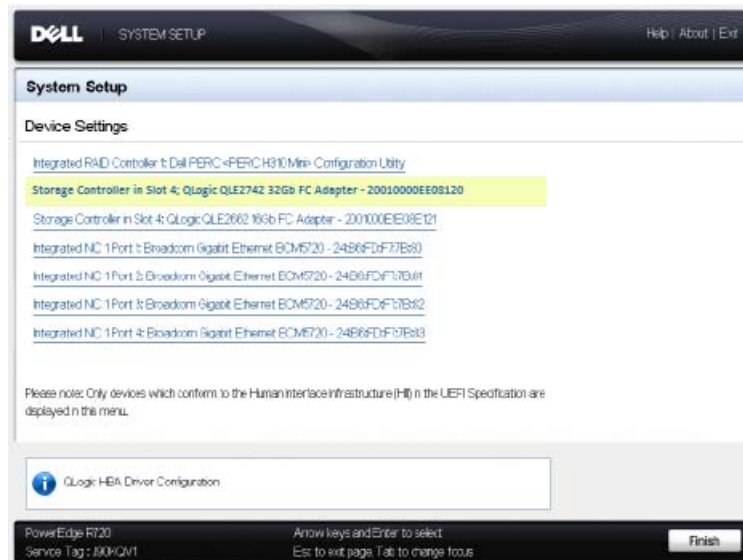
DELL SYSTEM SETUP

Help | About | Exit

System Setup

Device Settings

Integrated RAID Controller 1: Dell PERC <PERC H310 Mini> Configuration Utility

Storage Controller in Slot 4; QLogic QLE2742 32Gb FC Adapter - 20010000EE08120

Storage Controller in Slot 4: QLogic QLE2662 16Gb FC Adapter - 2001000EE08E121

Integrated NIC 1 Port 1: Broadcom Gigabit Ethernet BCM5720 - 24B6FDF7:7B:80

Integrated NIC 1 Port 2: Broadcom Gigabit Ethernet BCM5720 - 24B6FDF7:7B:81

Integrated NIC 1 Port 3: Broadcom Gigabit Ethernet BCM5720 - 24B6FDF7:7B:82

Integrated NIC 1 Port 4: Broadcom Gigabit Ethernet BCM5720 - 24B6FDF7:7B:83

Please note: Only devices which conform to the Human Interface Infrastructure (HII) in the UEFI Specification are displayed in this menu.

QLogic HBA Driver Configuration

PowerEdge R720
Service Tag : J90KQV1

Arrow keys and Enter to select
Esc to exit page, Tab to change focus

Finish